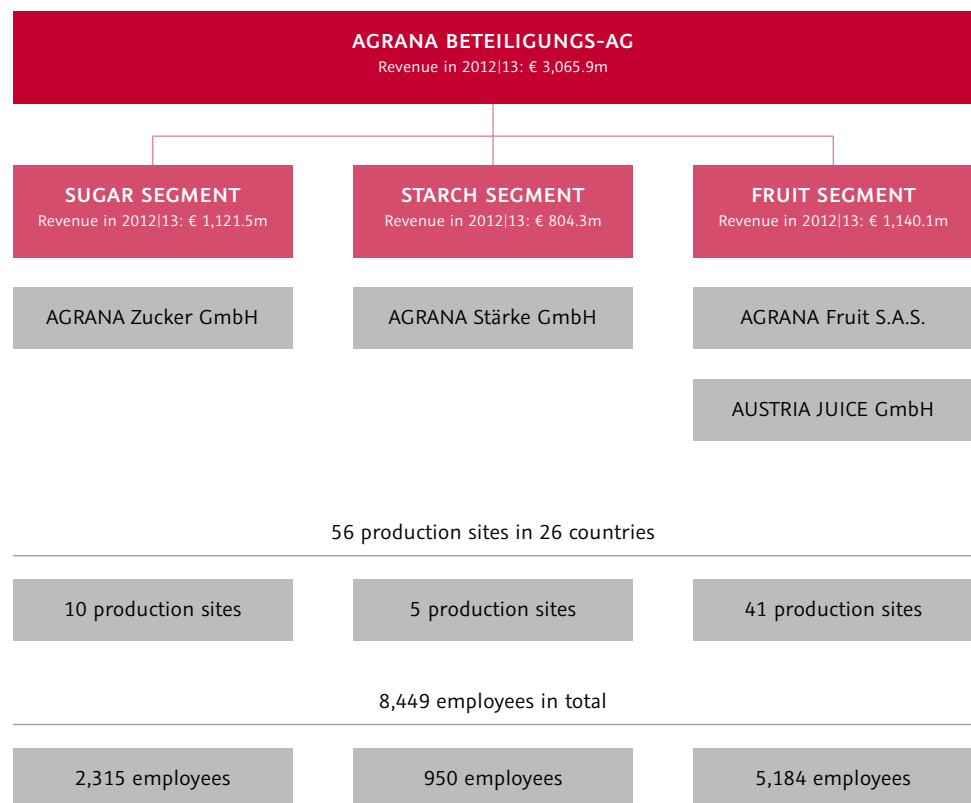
AGRANA BETEILIGUNGS-AG
Revenue in 2012|13: € 3,065.9m

SUGAR SEGMENT
Revenue in 2012|13: € 1,121.5m

STARCH SEGMENT
Revenue in 2012|13: € 804.3m

FRUIT SEGMENT
Revenue in 2012|13: € 1,140.1m

AGRANA Zucker GmbH

AGRANA Stärke GmbH

AGRANA Fruit S.A.S.

AUSTRIA JUICE GmbH

56 production sites in 26 countries

10 production sites

5 production sites

41 production sites

8,449 employees in total

2,315 employees

950 employees

5,184 employees